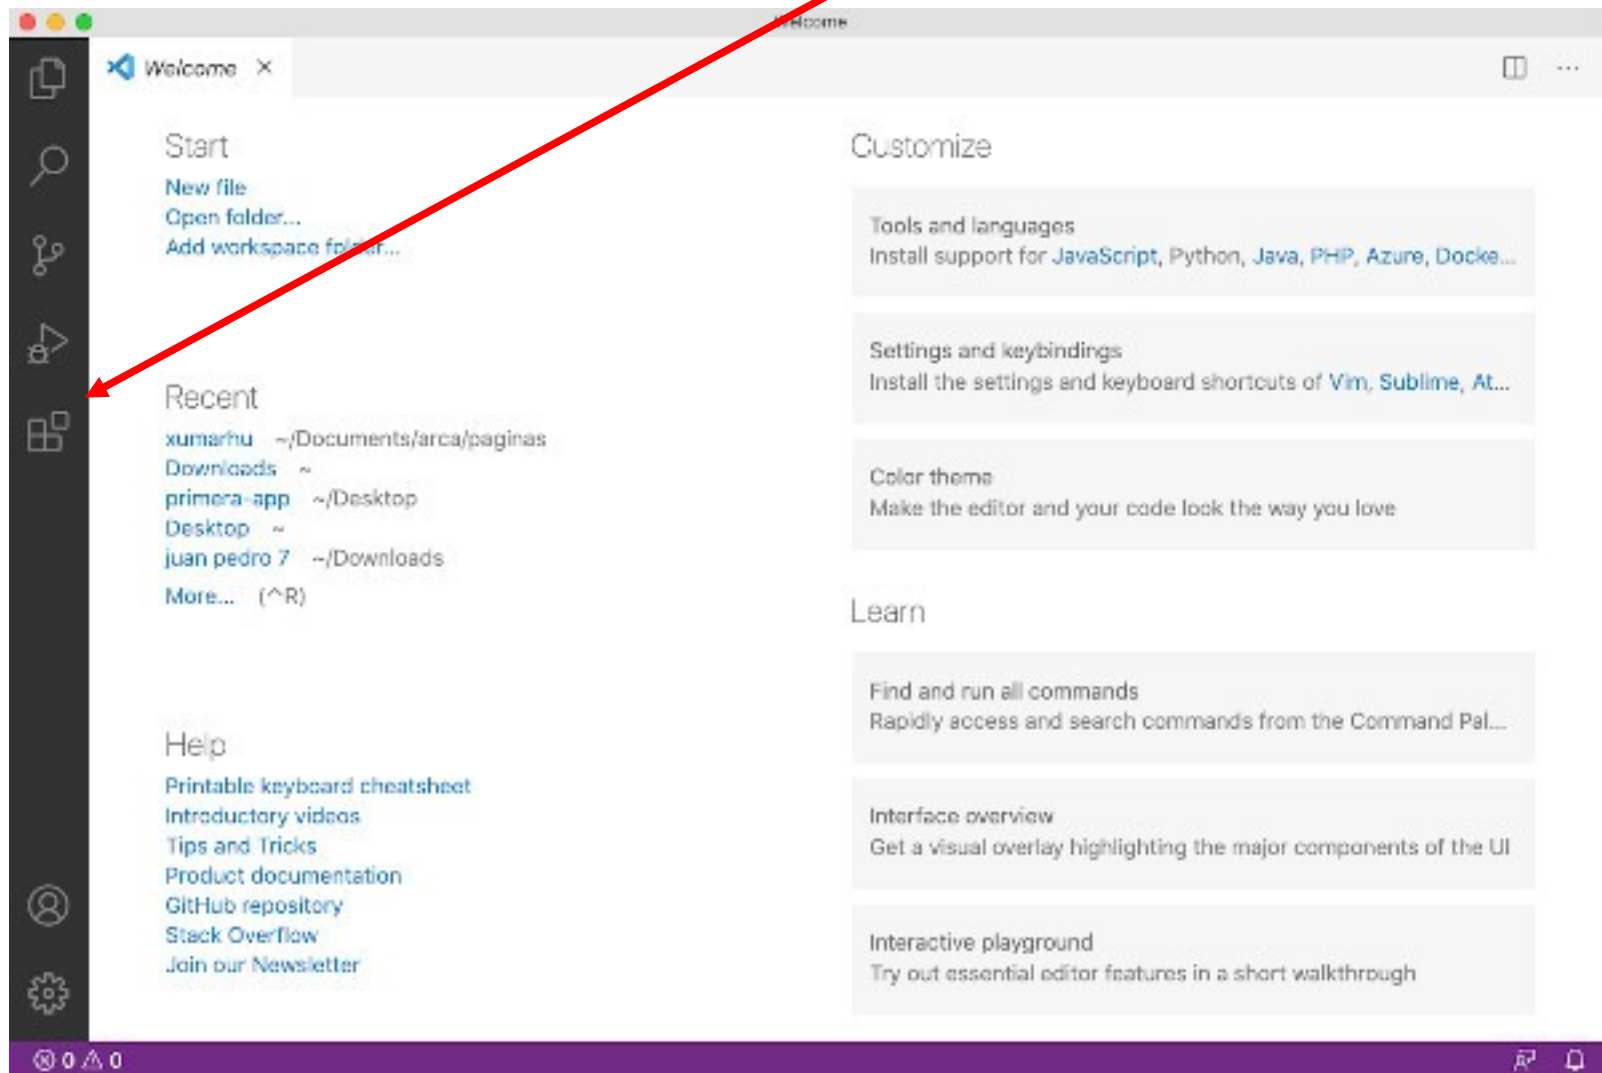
Welcome

Welcome ×

Start
New file
Open folder...
Add workspace folder...

Recent
xumarhu ~/Documents/arca/paginas
Downloads ~
primera-app ~/Desktop
Desktop ~
juan pedro 7 ~/Downloads
More... (^R)

Help
Printable keyboard cheatsheet
Introductory videos
Tips and Tricks
Product documentation
GitHub repository
Stack Overflow
Join our Newsletter

Customize

Tools and languages
Install support for JavaScript, Python, Java, PHP, Azure, Docke...

Settings and keybindings
Install the settings and keyboard shortcuts of Vim, Sublime, At...

Color theme
Make the editor and your code look the way you love

Learn

Find and run all commands
Rapidly access and search commands from the Command Pal...

Interface overview
Get a visual overlay highlighting the major components of the UI

Interactive playground
Try out essential editor features in a short walkthrough

⊗ 0 ⚠ 0